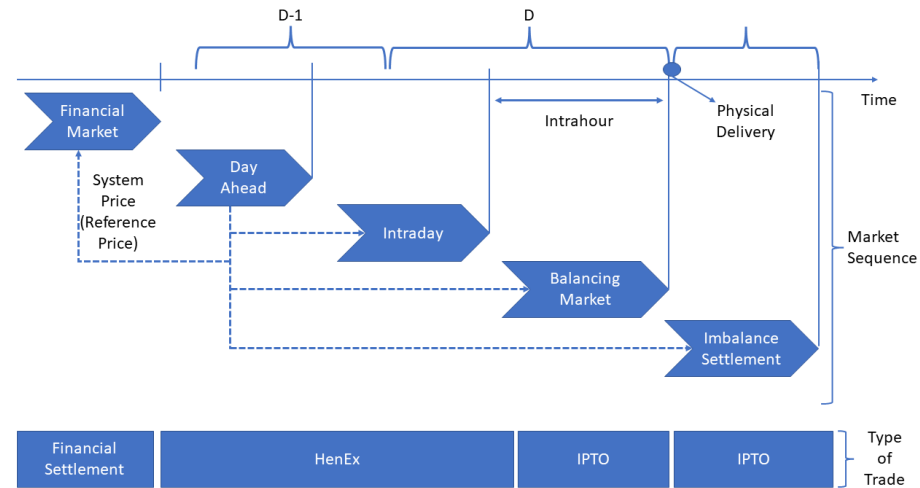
D-1

D

Time

Financial Market

Intrahour

Physical Delivery

System Price (Reference Price)

Day Ahead

Intraday

Market Sequence

Balancing Market

Imbalance Settlement

Financial Settlement

HenEx

IPTO

IPTO

Type of Trade